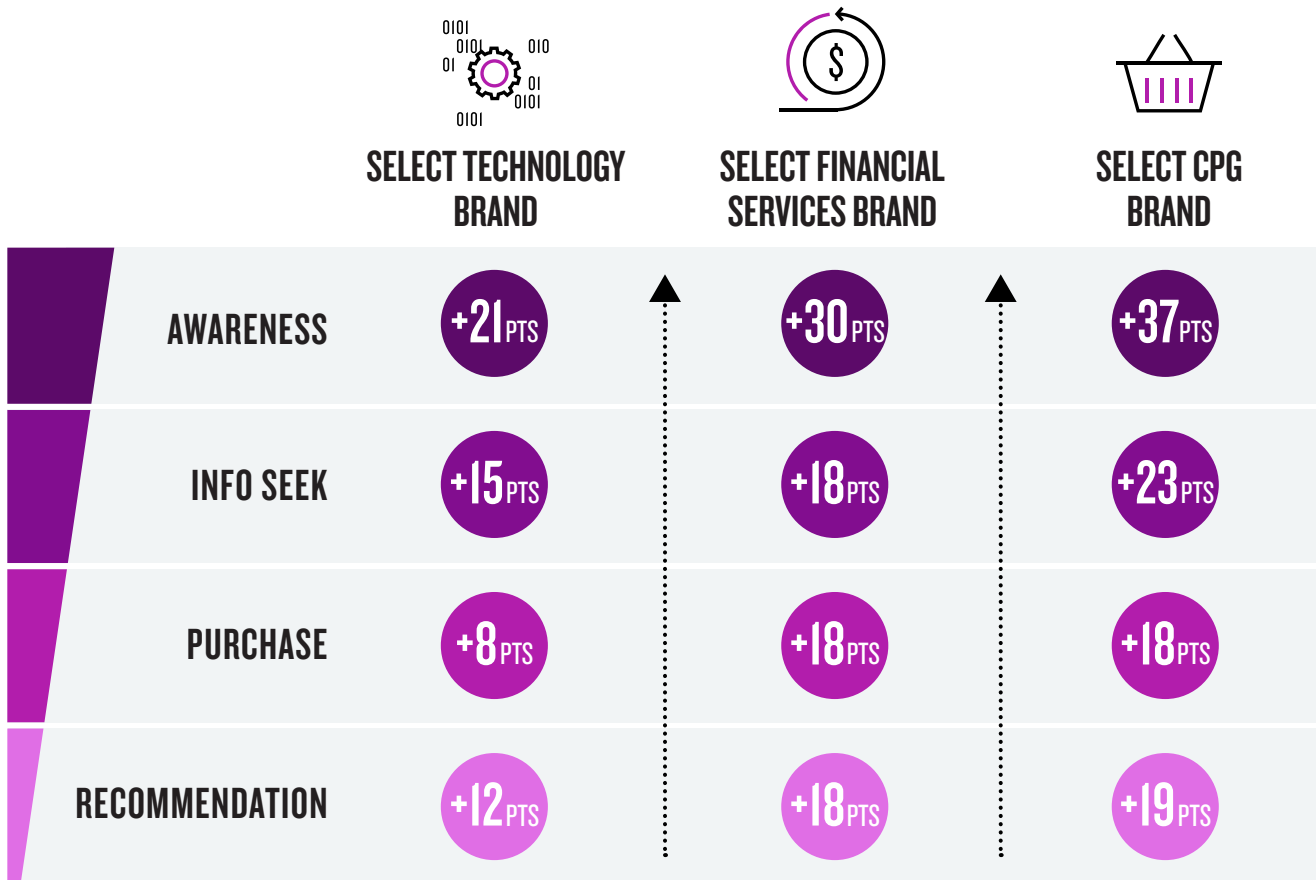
0101
0101 010
01
01
0101
0101

$

| | SELECT TECHNOLOGY BRAND | SELECT FINANCIAL SERVICES BRAND | SELECT CPG BRAND |
|---|---|---|---|
| AWARENESS | +21 PTS | +30 PTS | +37 PTS |
| INFO SEEK | +15 PTS | +18 PTS | +23 PTS |
| PURCHASE | +8 PTS | +18 PTS | +18 PTS |
| RECOMMENDATION | +12 PTS | +18 PTS | +19 PTS |